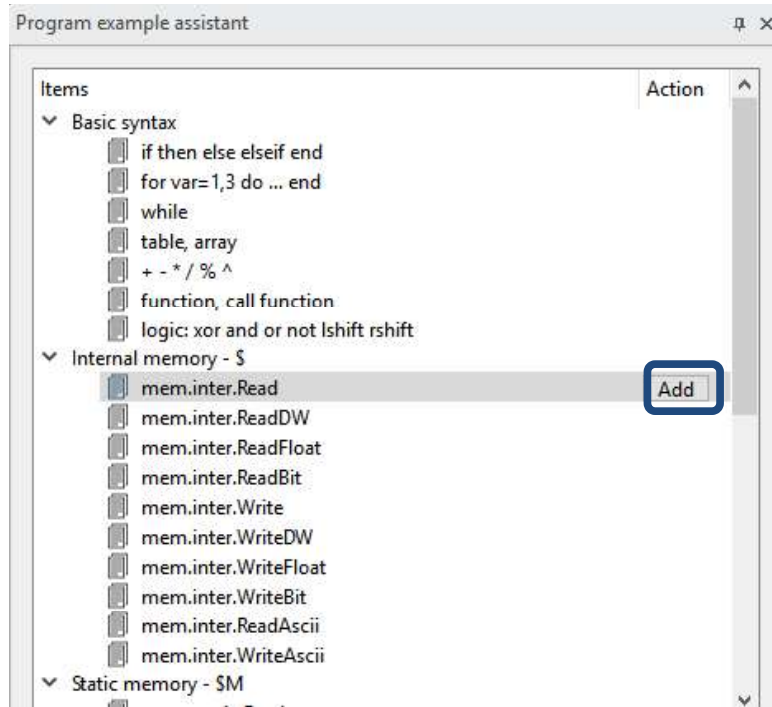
Program example assistant

Items | Action

Basic syntax
if then else elseif end
for var=1,3 do ... end
while
table, array
+ - * / % ^
function, call function
logic: xor and or not lshift rshift
Internal memory - $
mem.inter.Read
Add
mem.inter.ReadDW
mem.inter.ReadFloat
mem.inter.ReadBit
mem.inter.Write
mem.inter.WriteDW
mem.inter.WriteFloat
mem.inter.WriteBit
mem.inter.ReadAscii
mem.inter.WriteAscii
Static memory - $M
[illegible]